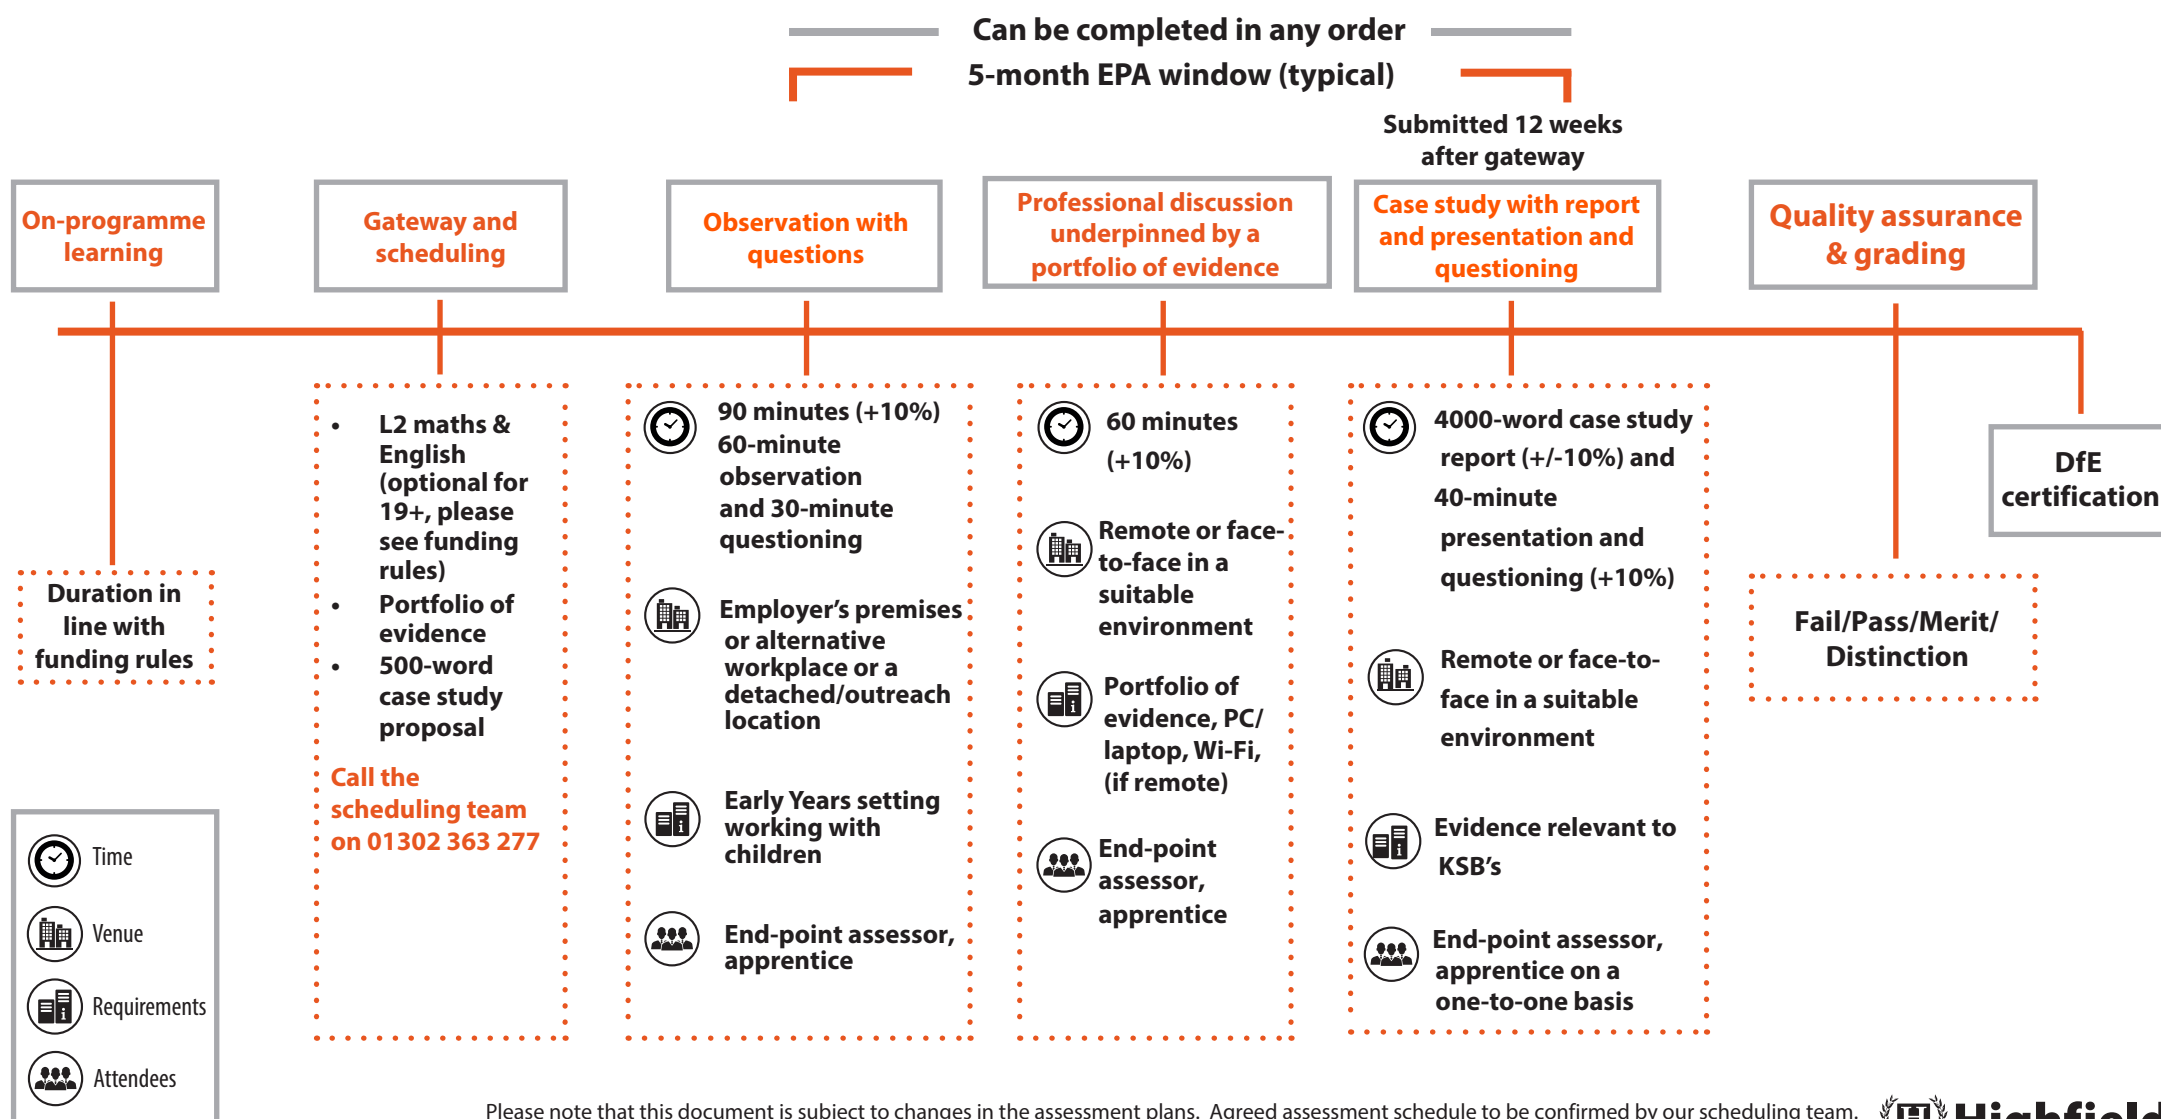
Can be completed in any order

5-month EPA window (typical)

Submitted 12 weeks after gateway

On-programme learning

Gateway and scheduling

Observation with questions

Professional discussion underpinned by a portfolio of evidence

Case study with report and presentation and questioning

Quality assurance & grading

DfE certification

Duration in line with funding rules

- L2 maths & English (optional for 19+, please see funding rules)
- Portfolio of evidence
- 500-word case study proposal

Call the scheduling team on 01302 363 277

90 minutes (+10%) 60-minute observation and 30-minute questioning

Employer's premises or alternative workplace or a detached/outreach location

Early Years setting working with children

End-point assessor, apprentice

60 minutes (+10%)

Remote or face-to-face in a suitable environment

Portfolio of evidence, PC/ laptop, Wi-Fi, (if remote)

End-point assessor, apprentice

4000-word case study report (+/-10%) and 40-minute presentation and questioning (+10%)

Remote or face-to-face in a suitable environment

Evidence relevant to KSB's

End-point assessor, apprentice on a one-to-one basis

Fail/Pass/Merit/ Distinction

Time

Venue

Requirements

Attendees

Please note that this document is subject to changes in the assessment plans. Agreed assessment schedule to be confirmed by our scheduling team.

Highfield